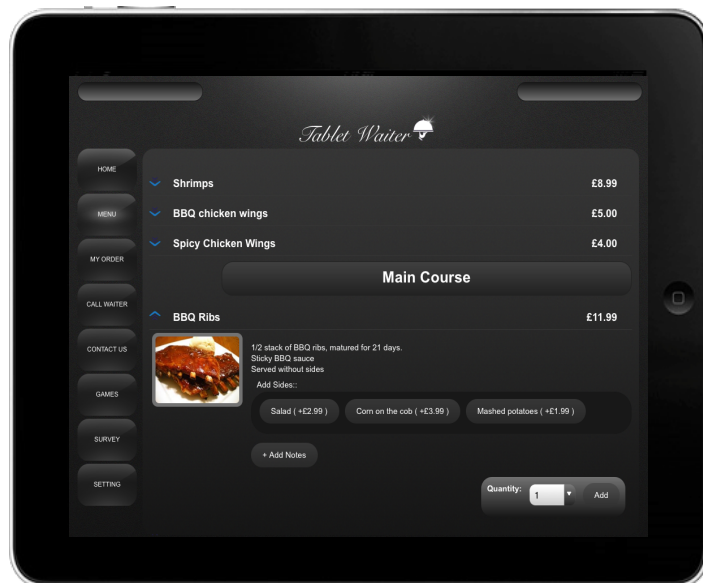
Tablet Waiter

HOME
MENU
MY ORDER
CALL WAITER
CONTACT US
GAMES
SURVEY
SETTING

Shrimps £8.99
BBQ chicken wings £5.00
Spicy Chicken Wings £4.00

Main Course

BBQ Ribs £11.99

1/2 stack of BBQ ribs, matured for 21 days.
Sticky BBQ sauce
Served without sides

Add Sides::
Salad ( +£2.99 )
Corn on the cob ( +£3.99 )
Mashed potatoes ( +£1.99 )

+ Add Notes

Quantity: 1
Add